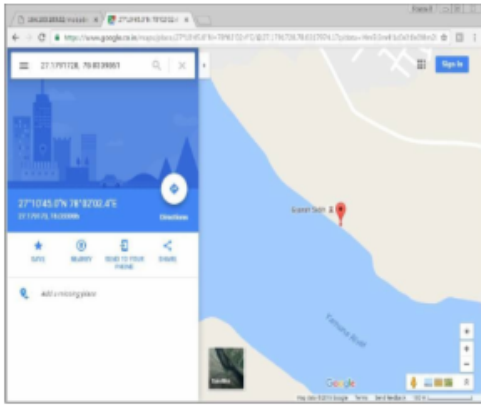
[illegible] × 27°10'45.0"N 78°02'0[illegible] ×

https://www.google.co.in/maps/place/27°10'45.0"N+78°02'02.4"E/@27.1797726,78.0337004,17z/data=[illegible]

27.1791728, 78.0339991

Sign in

27°10'45.0"N 78°02'02.4"E

27.179172, 78.033999

Directions

SAVE

NEARBY

SEND TO YOUR PHONE

SHARE

Add a missing place

Gaurav Nath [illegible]

Yamuna River

Satellite

Google

Map data ©2016 Google Terms Send feedback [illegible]